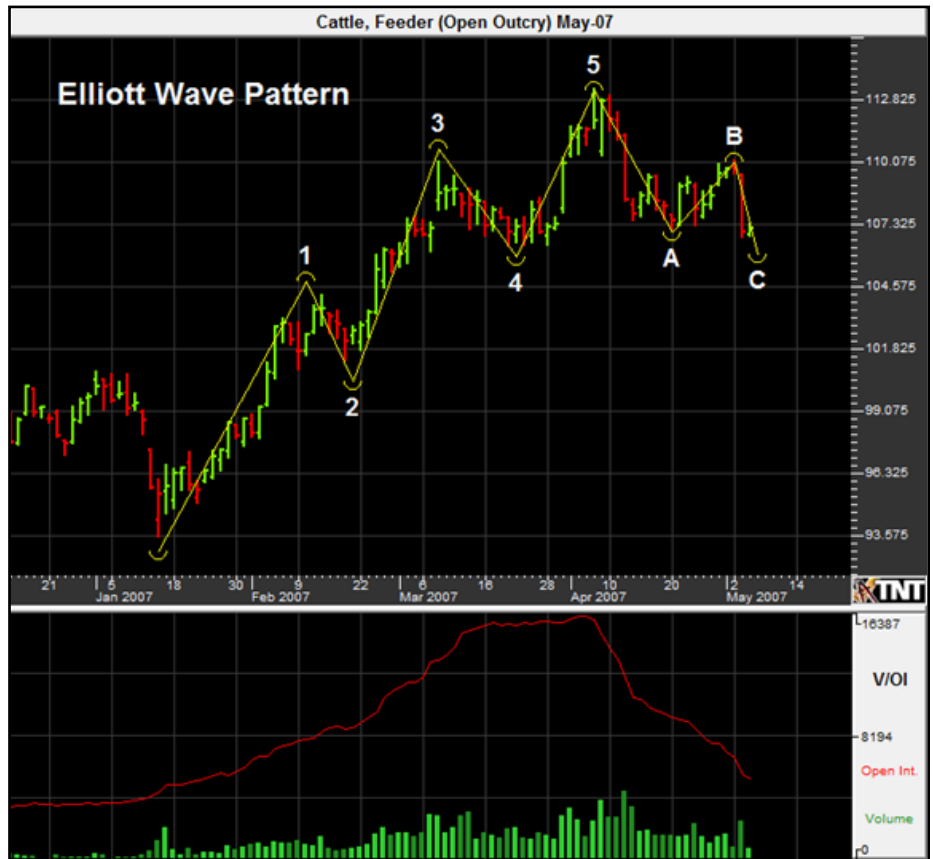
Cattle, Feeder (Open Outcry) May-07

Elliott Wave Pattern

5
3
1
B
2
4
A
C

112.825
110.075
107.325
104.575
101.825
99.075
96.325
93.575

21
5
Jan 2007
18
30
9
Feb 2007
22
6
Mar 2007
16
28
9
Apr 2007
10
20
2
May 2007
14

TNT

16387
V/OI
8194
Open Int.
Volume
0